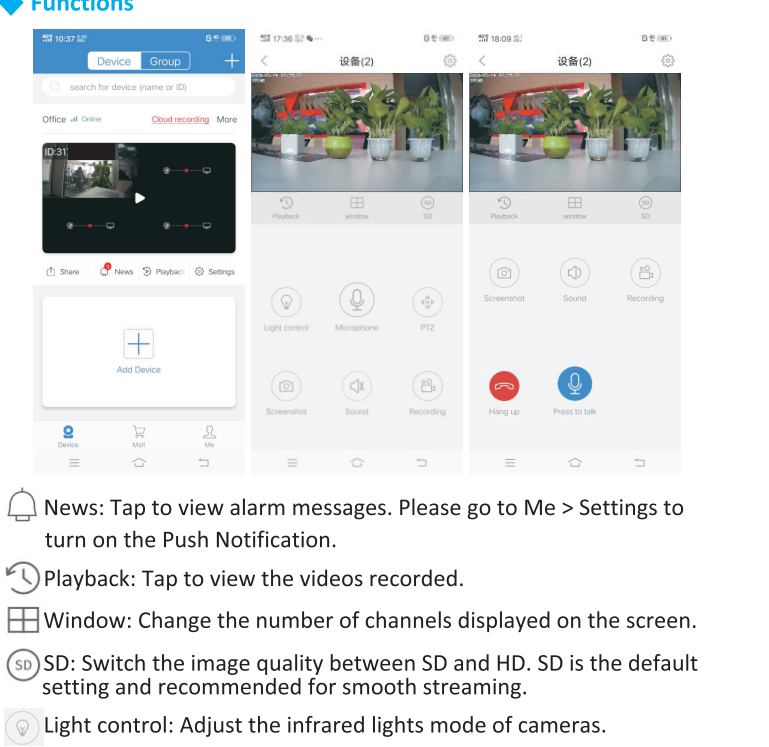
Functions

10:37

Device Group +

search for device (name or ID)

Office Online Cloud recording More

ID:31

Share News Playback Settings

Add Device

Device Mall Me

17:36

设备(2)

Playback window SD

Light control Microphone PTZ

Screenshot Sound Recording

18:09

设备(2)

Playback window SD

Screenshot Sound Recording

Hang up Press to talk

News: Tap to view alarm messages. Please go to Me > Settings to turn on the Push Notification.

Playback: Tap to view the videos recorded.

Window: Change the number of channels displayed on the screen.

SD: Switch the image quality between SD and HD. SD is the default setting and recommended for smooth streaming.

Light control: Adjust the infrared lights mode of cameras.